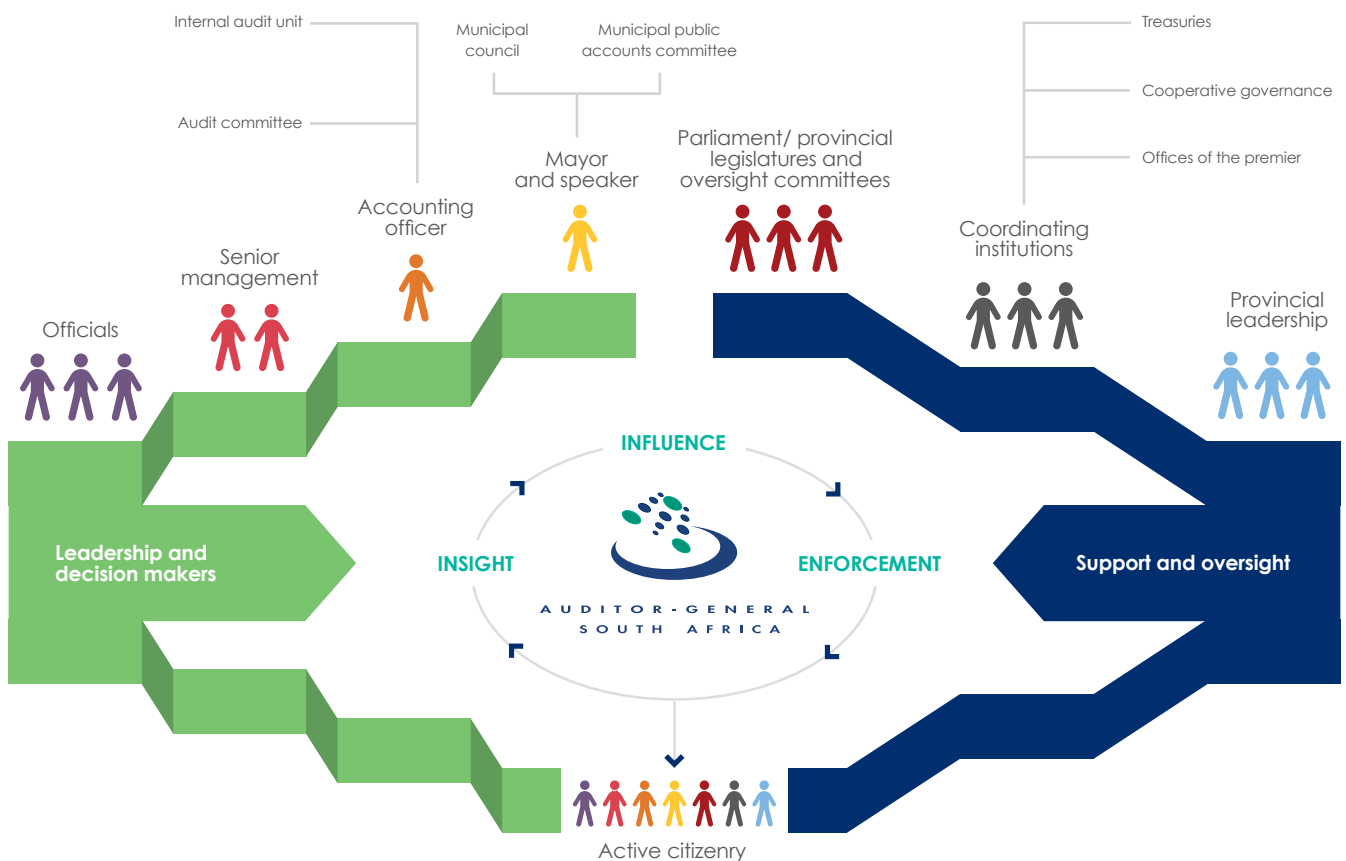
Internal audit unit

Audit committee

Municipal council

Municipal public accounts committee

Treasuries

Cooperative governance

Offices of the premier

Mayor and speaker

Parliament/ provincial legislatures and oversight committees

Accounting officer

Coordinating institutions

Senior management

Officials

Provincial leadership

INFLUENCE

INSIGHT

ENFORCEMENT

Leadership and decision makers

Support and oversight

AUDITOR-GENERAL SOUTH AFRICA

Active citizenry